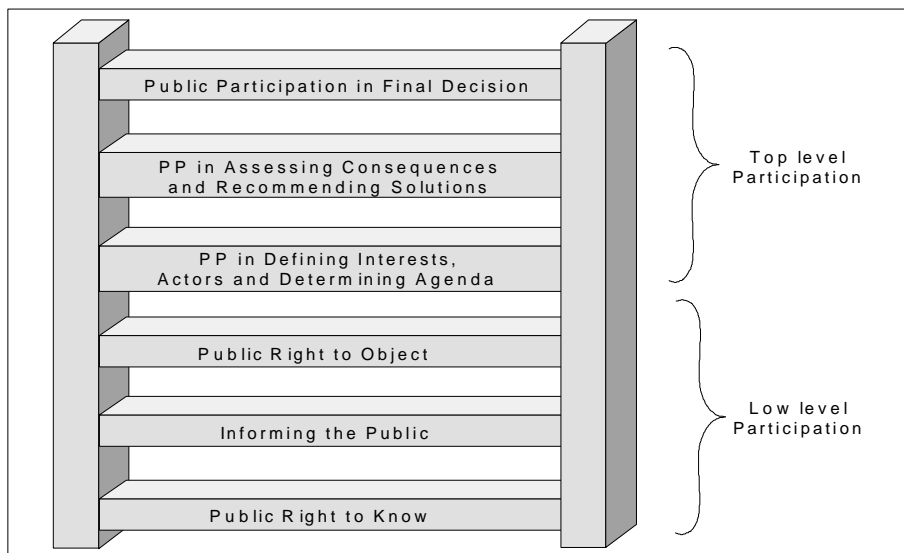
Public Participation in Final Decision

PP in Assessing Consequences and Recommending Solutions

PP in Defining Interests, Actors and Determining Agenda

Public Right to Object

Informing the Public

Public Right to Know

Top level Participation

Low level Participation